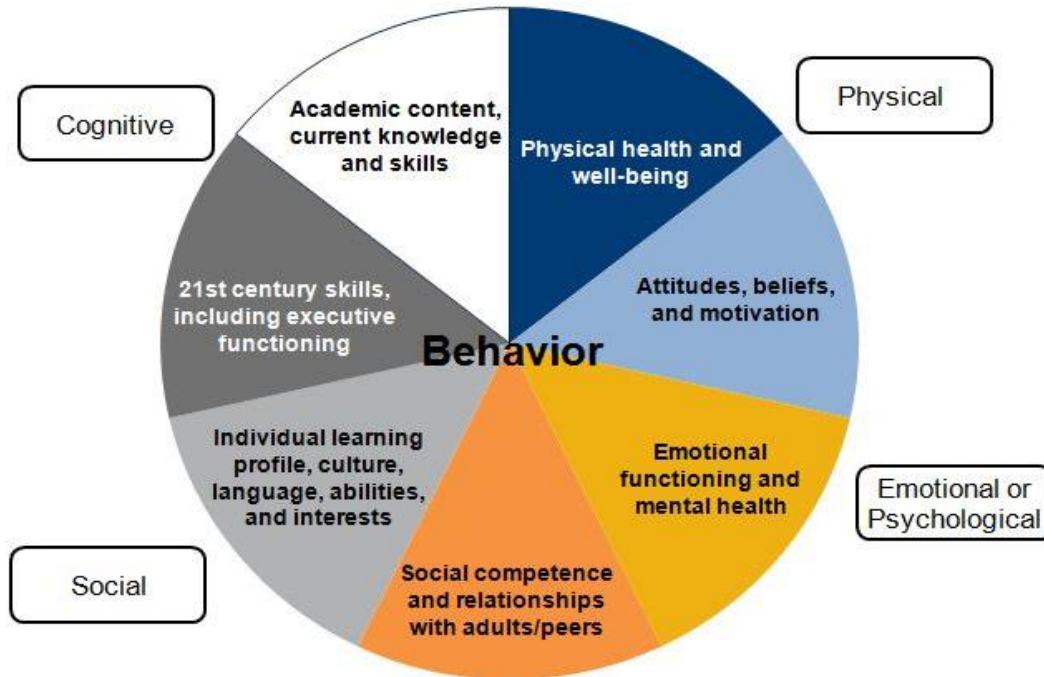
Cognitive

Academic content, current knowledge and skills

Physical health and well-being

Physical

Attitudes, beliefs, and motivation

21st century skills, including executive functioning

Behavior

Individual learning profile, culture, language, abilities, and interests

Emotional functioning and mental health

Emotional or Psychological

Social

Social competence and relationships with adults/peers